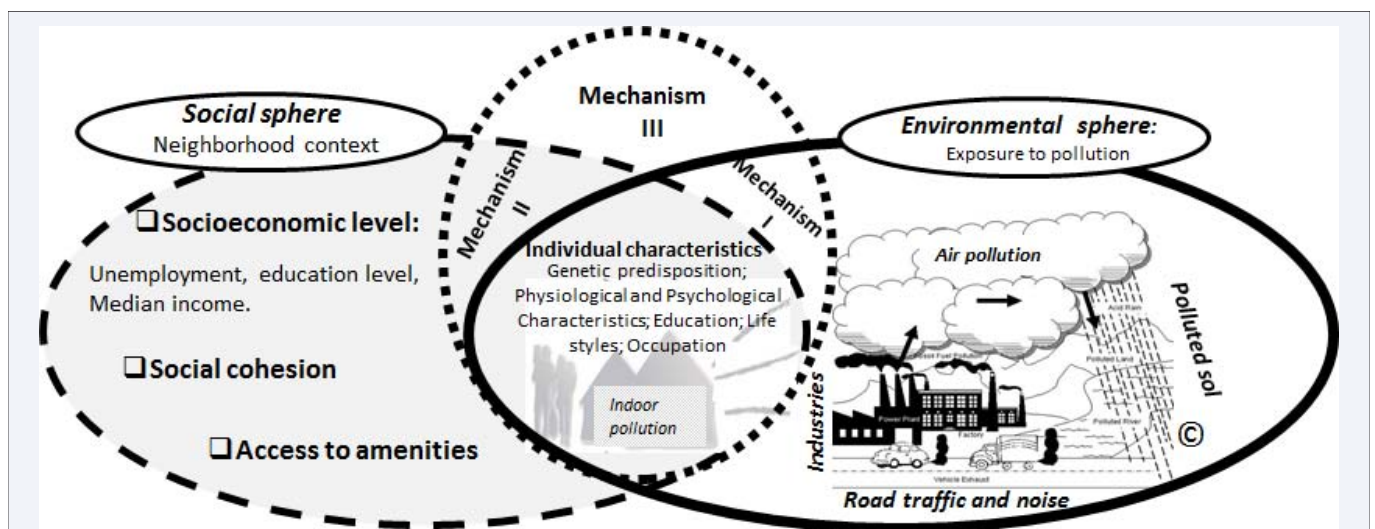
Social sphere
Neighborhood context

Mechanism
III

Environmental sphere:
Exposure to pollution

Mechanism
II

Mechanism
I

❑Socioeconomic level:

Unemployment, education level, Median income.

❑Social cohesion

❑Access to amenities

Individual characteristics
Genetic predisposition; Physiological and Psychological Characteristics; Education; Life styles; Occupation

Indoor pollution

Air pollution

Polluted sol

Industries

Power Plant

Factory

Polluted Land

Polluted River

Acid Rain

Vehicle Exhaust

©

Road traffic and noise